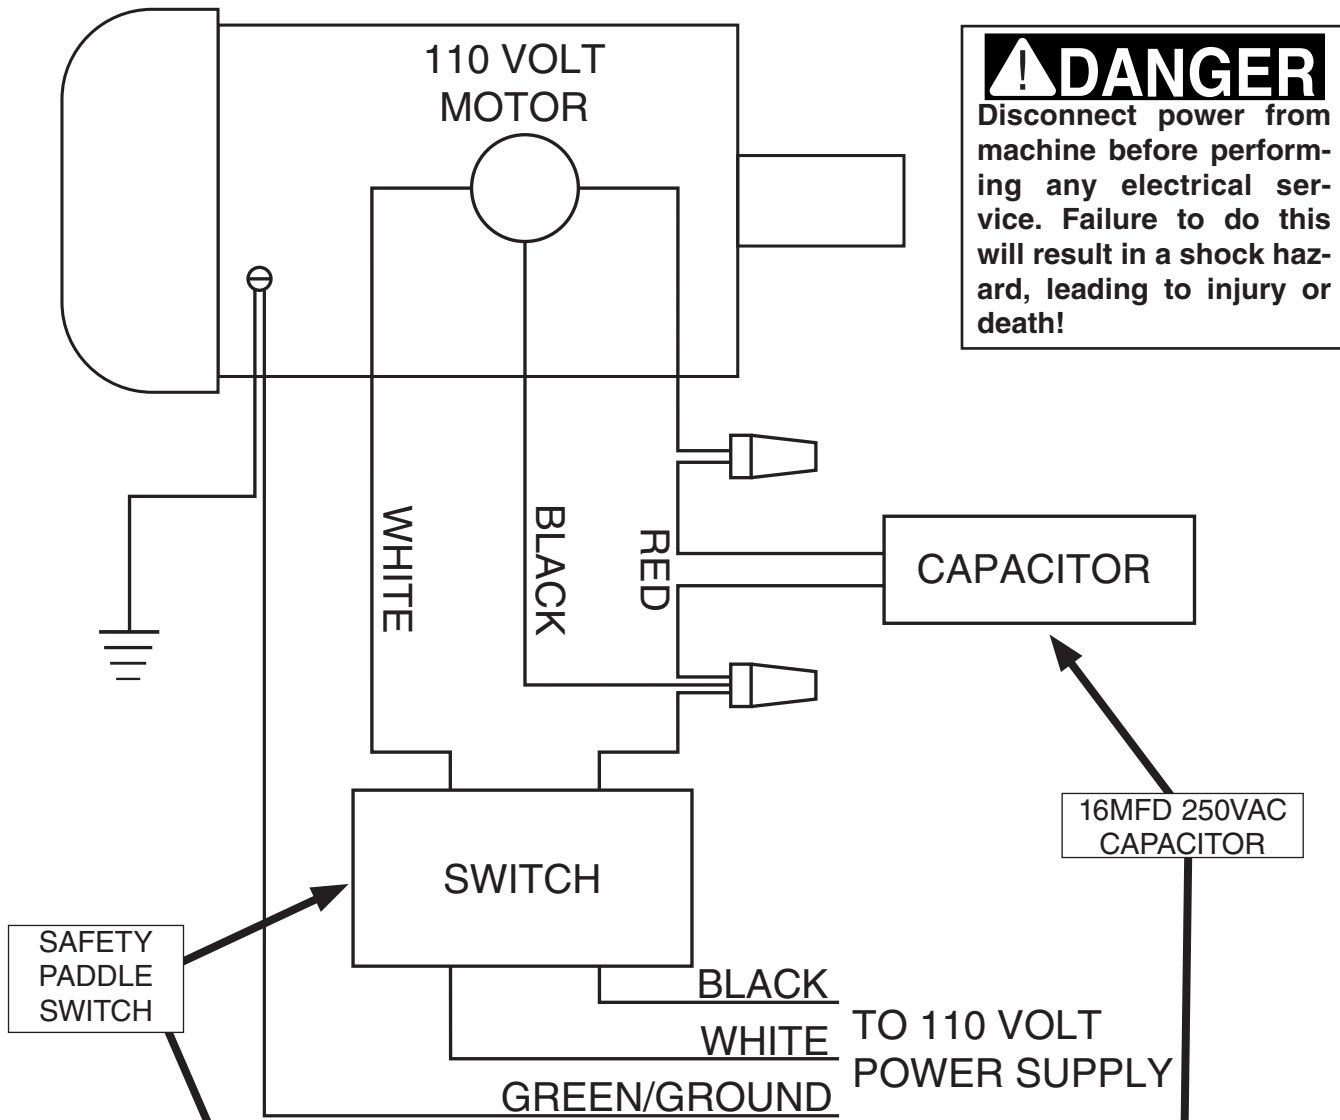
110 VOLT
MOTOR

DANGER
Disconnect power from machine before performing any electrical service. Failure to do this will result in a shock hazard, leading to injury or death!

WHITE

BLACK

RED

CAPACITOR

16MFD 250VAC
CAPACITOR

SWITCH

SAFETY
PADDLE
SWITCH

BLACK
WHITE
GREEN/GROUND

TO 110 VOLT
POWER SUPPLY